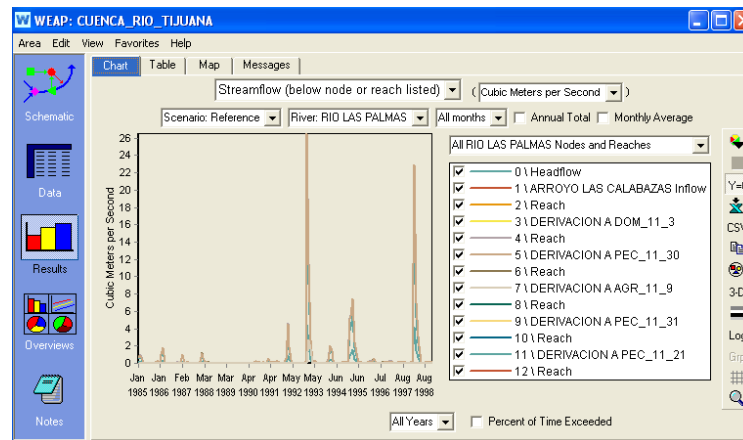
WEAP: CUENCA_RIO_TIJUANA

Area Edit View Favorites Help

Schematic

Data

Results

Overviews

Notes

Chart | Table | Map | Messages

Streamflow (below node or reach listed) ( Cubic Meters per Second )

Scenario: Reference | River: RIO LAS PALMAS | All months | Annual Total | Monthly Average

All RIO LAS PALMAS Nodes and Reaches

0 \ Headflow
1 \ ARROYO LAS CALABAZAS Inflow
2 \ Reach
3 \ DERIVACION A DOM_11_3
4 \ Reach
5 \ DERIVACION A PEC_11_30
6 \ Reach
7 \ DERIVACION A AGR_11_9
8 \ Reach
9 \ DERIVACION A PEC_11_31
10 \ Reach
11 \ DERIVACION A PEC_11_21
12 \ Reach

Cubic Meters per Second

26
24
22
20
18
16
14
12
10
8
6
4
2
0

Jan 1985 Jan 1986 Feb 1987 Mar 1988 Apr 1989 Apr 1990 Apr 1991 May 1992 May 1993 Jun 1994 Jun 1995 Jul 1996 Aug 1997 Aug 1998

All Years | Percent of Time Exceeded

Y=
CSV
3-D
Log
Grp